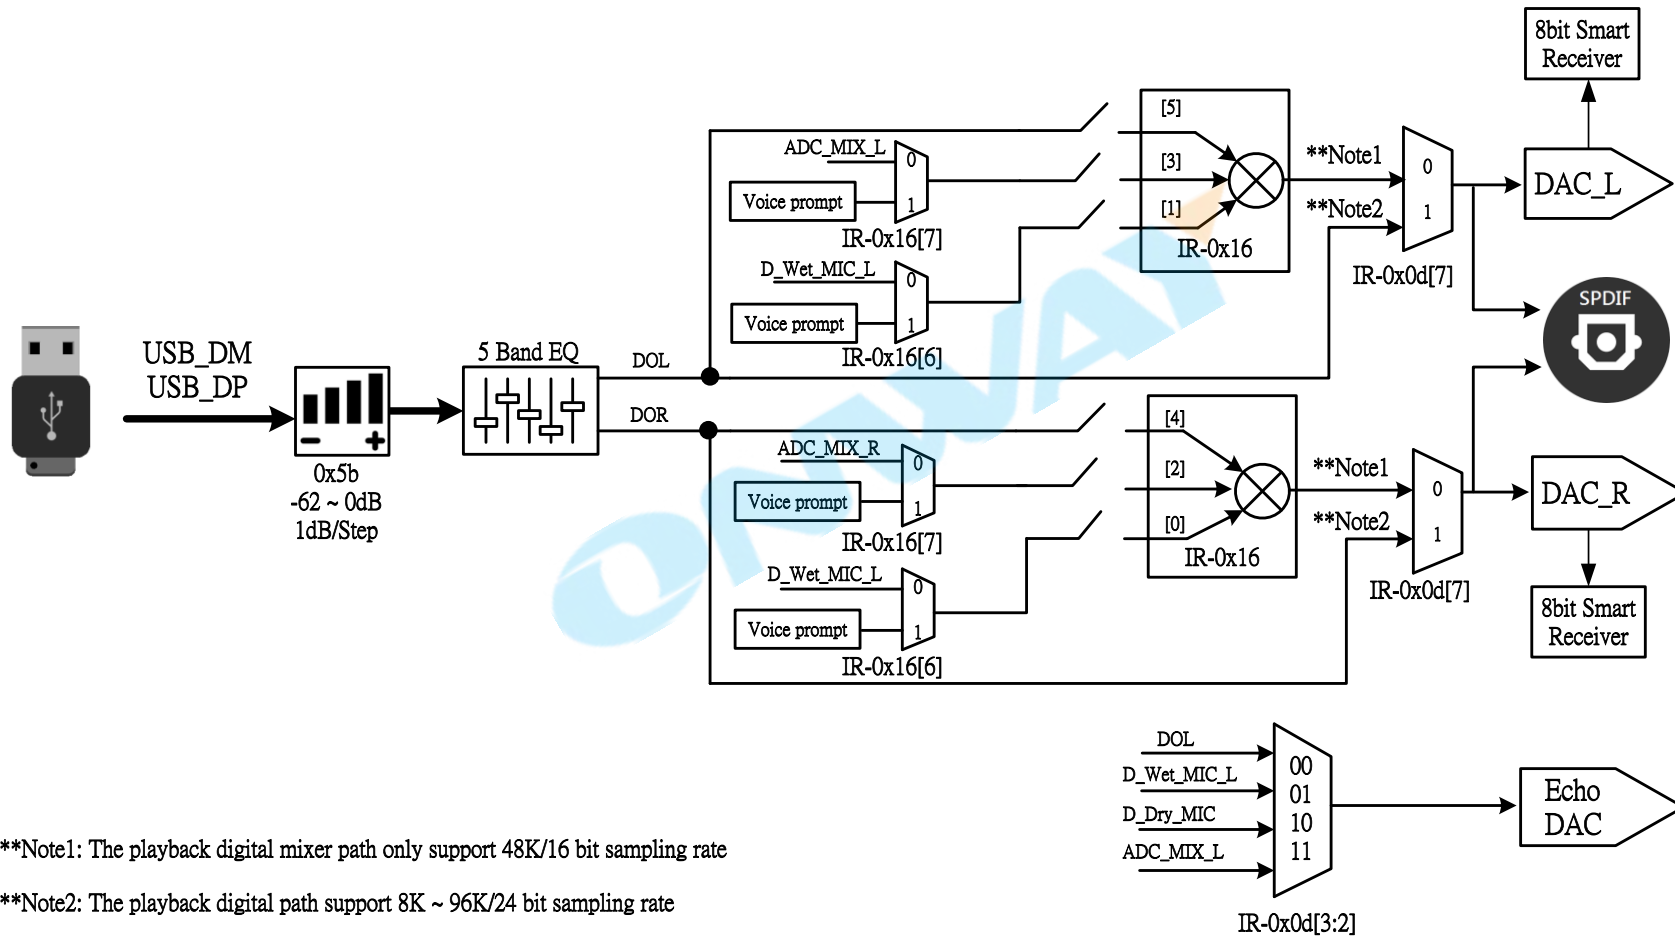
8bit Smart Receiver

[5]

**Note1

ADC_MIX_L

0

0

DAC_L

[3]

Voice prompt

1

**Note2

[1]

1

IR-0x16[7]

IR-0x16

IR-0x0d[7]

D_Wet_MIC_L

0

SPDIF

Voice prompt

1

USB_DM
USB_DP

5 Band EQ

IR-0x16[6]

DOL

DOR

[4]

ADC_MIX_R

0

**Note1

0

DAC_R

[2]

Voice prompt

1

**Note2

0x5b
-62 ~ 0dB
1dB/Step

[0]

1

IR-0x16[7]

IR-0x16

IR-0x0d[7]

D_Wet_MIC_L

0

8bit Smart Receiver

Voice prompt

1

IR-0x16[6]

DOL

00

D_Wet_MIC_L

01

Echo DAC

D_Dry_MIC

10

**Note1: The playback digital mixer path only support 48K/16 bit sampling rate

ADC_MIX_L

11

**Note2: The playback digital path support 8K ~ 96K/24 bit sampling rate

IR-0x0d[3:2]